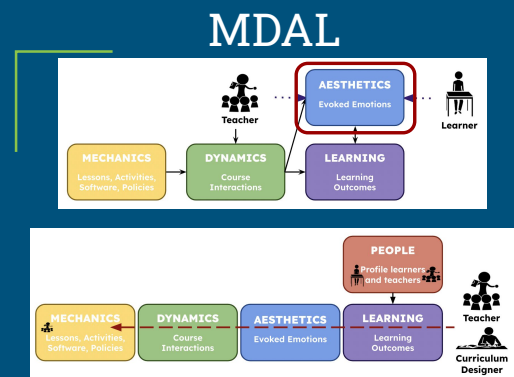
MDAL

AESTHETICS
Evoked Emotions

Teacher

Learner

MECHANICS
Lessons, Activities, Software, Policies

DYNAMICS
Course Interactions

LEARNING
Learning Outcomes

PEOPLE
Profile learners and teachers

MECHANICS
Lessons, Activities, Software, Policies

DYNAMICS
Course Interactions

AESTHETICS
Evoked Emotions

LEARNING
Learning Outcomes

Teacher

Curriculum Designer